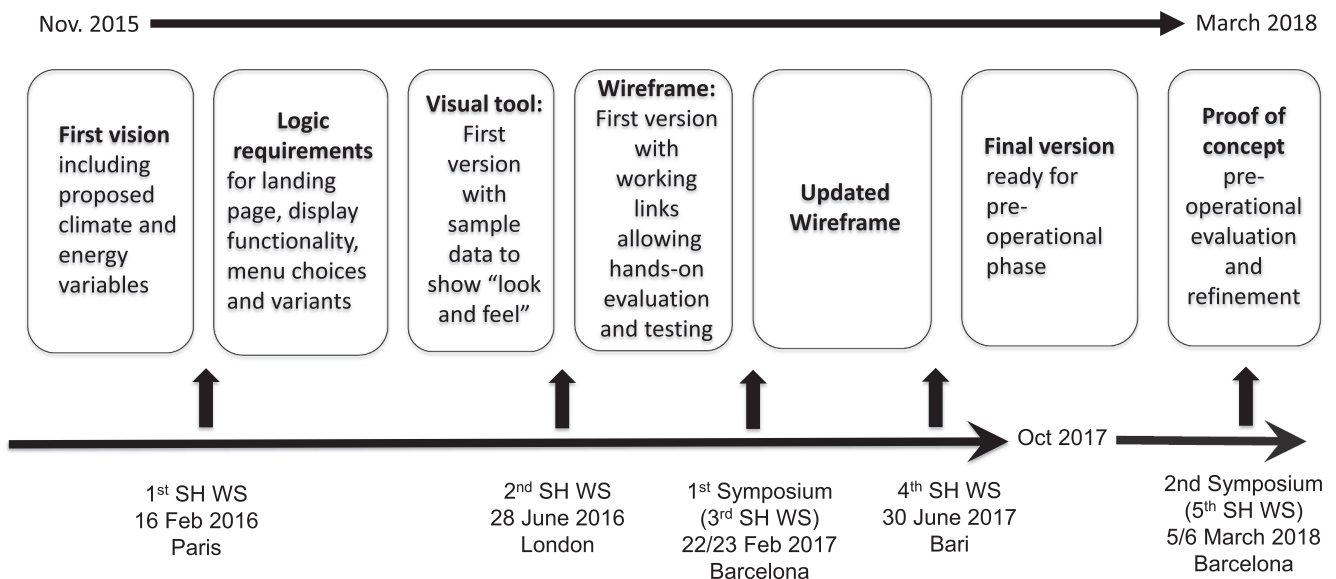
Nov. 2015

March 2018

**First vision** including proposed climate and energy variables

**Logic requirements** for landing page, display functionality, menu choices and variants

**Visual tool:** First version with sample data to show "look and feel"

**Wireframe:** First version with working links allowing hands-on evaluation and testing

**Updated Wireframe**

**Final version** ready for pre-operational phase

**Proof of concept** pre-operational evaluation and refinement

Oct 2017

1$^{st}$ SH WS
16 Feb 2016
Paris

2$^{nd}$ SH WS
28 June 2016
London

1$^{st}$ Symposium
(3$^{rd}$ SH WS)
22/23 Feb 2017
Barcelona

4$^{th}$ SH WS
30 June 2017
Bari

2nd Symposium
(5$^{th}$ SH WS)
5/6 March 2018
Barcelona